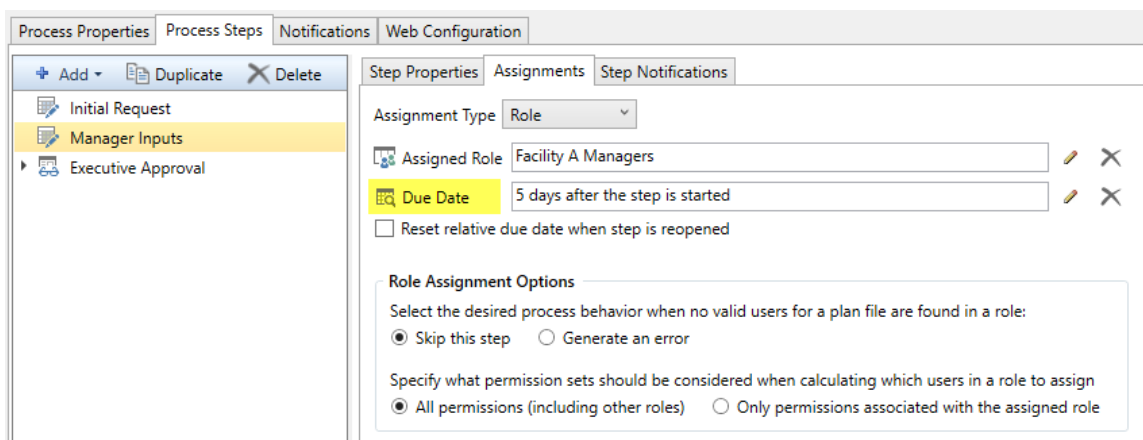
Process Properties | Process Steps | Notifications | Web Configuration

Add | Duplicate | Delete

Initial Request
Manager Inputs
Executive Approval

Step Properties | Assignments | Step Notifications

Assignment Type Role

Assigned Role Facility A Managers

Due Date 5 days after the step is started

Reset relative due date when step is reopened

Role Assignment Options

Select the desired process behavior when no valid users for a plan file are found in a role:

Skip this step   Generate an error

Specify what permission sets should be considered when calculating which users in a role to assign

All permissions (including other roles)   Only permissions associated with the assigned role